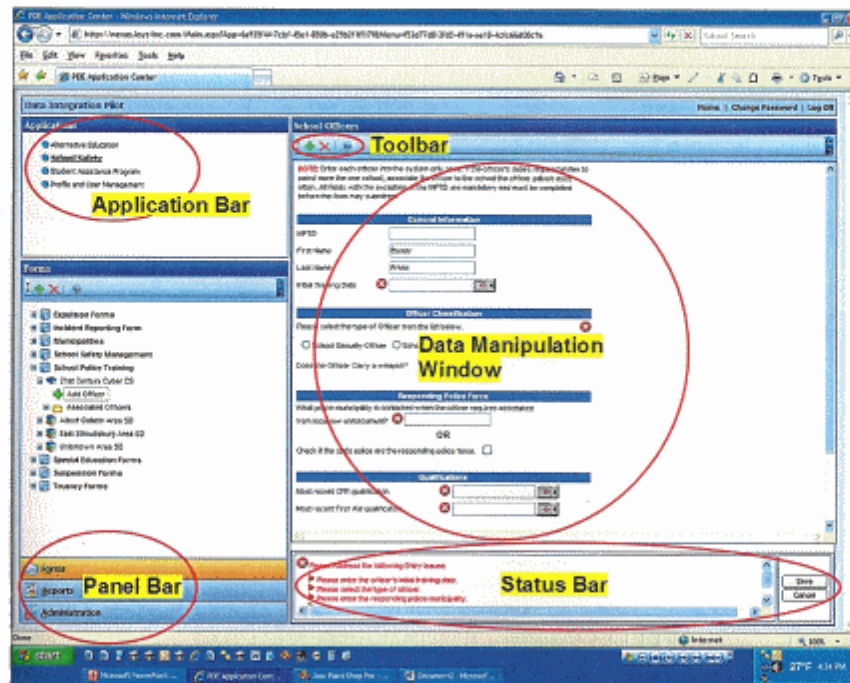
PDE Application Center - Windows Internet Explorer

File Edit View Favorites Tools Help

PDE Application Center

Data Integration Pilot

Home | Change Password | Log Off

Applications

Alternative Education
School Safety
Student Assistance Program
Profile and User Management

Application Bar

Forms

Expulsion Forms
Incident Reporting Form
Municipalities
School Safety Management
School Police Training
21st Century Cyber CS
Add Officer
Associated Officers
Unknown Area SD
Special Education Forms
Suspension Forms
Truancy Forms

Forms
Reports
Administration

Panel Bar

School Officers

Toolbar

General Information

MPTID
First Name
Last Name
Initial Training Date

Officer Classification

Data Manipulation Window

Responding Police Force

OR

Qualifications

Status Bar

Please address the following Entry Issues:
Please enter the officer's initial training date.
Please select the type of officer.
Please enter the responding police municipality.

Save
Cancel

Done
Internet
100%
start
27°F